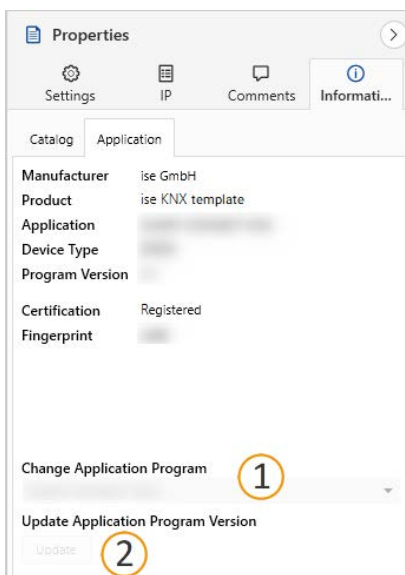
Properties

Settings
IP
Comments
Informati...

Catalog
Application

| | |
|---|---|
| Manufacturer | ise GmbH |
| Product | ise KNX template |
| Application | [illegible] |
| Device Type | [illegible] |
| Program Version | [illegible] |
| Certification | Registered |
| Fingerprint | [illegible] |

Change Application Program
1
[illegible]

Update Application Program Version
Update
2